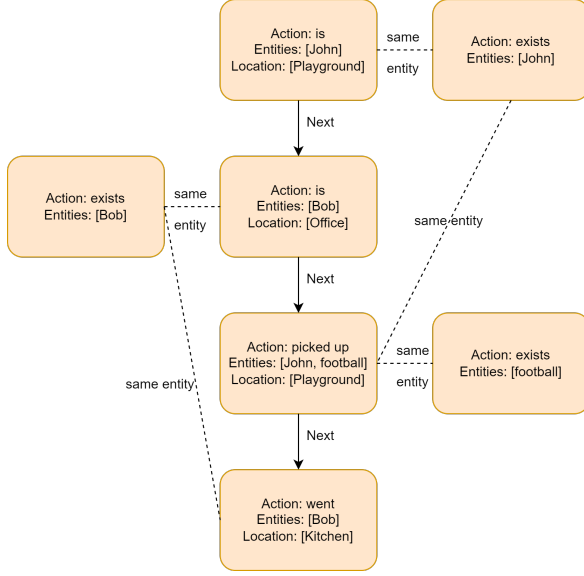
Action: is
Entities: [John]
Location: [Playground]

same
entity

Action: exists
Entities: [John]

Next

Action: exists
Entities: [Bob]

same
entity

Action: is
Entities: [Bob]
Location: [Office]

same entity

Next

Action: picked up
Entities: [John, football]
Location: [Playground]

same
entity

Action: exists
Entities: [football]

same entity

Next

Action: went
Entities: [Bob]
Location: [Kitchen]